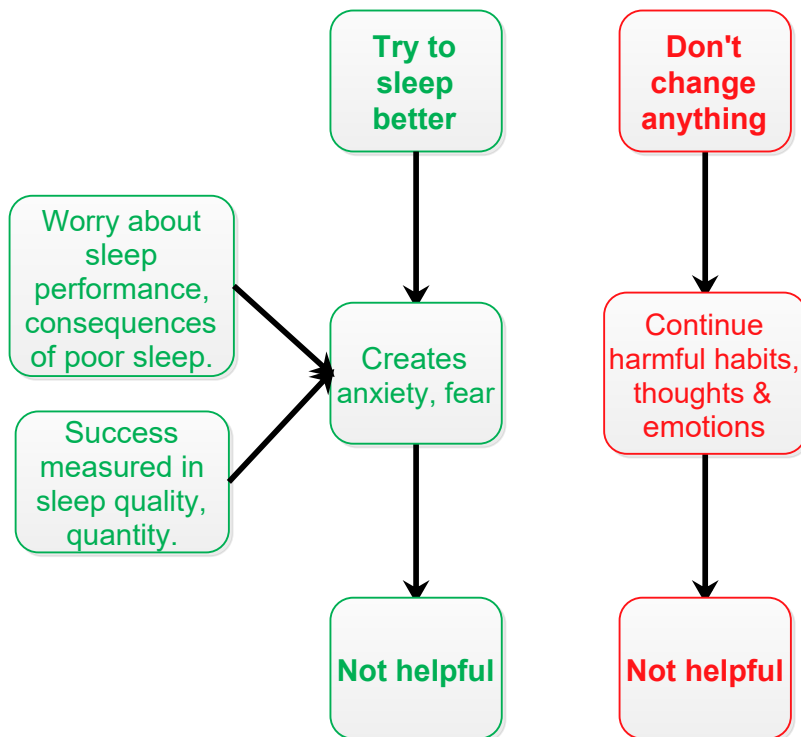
Try to sleep better

Don't change anything

Worry about sleep performance, consequences of poor sleep.

Success measured in sleep quality, quantity.

Creates anxiety, fear

Continue harmful habits, thoughts & emotions

Not helpful

Not helpful